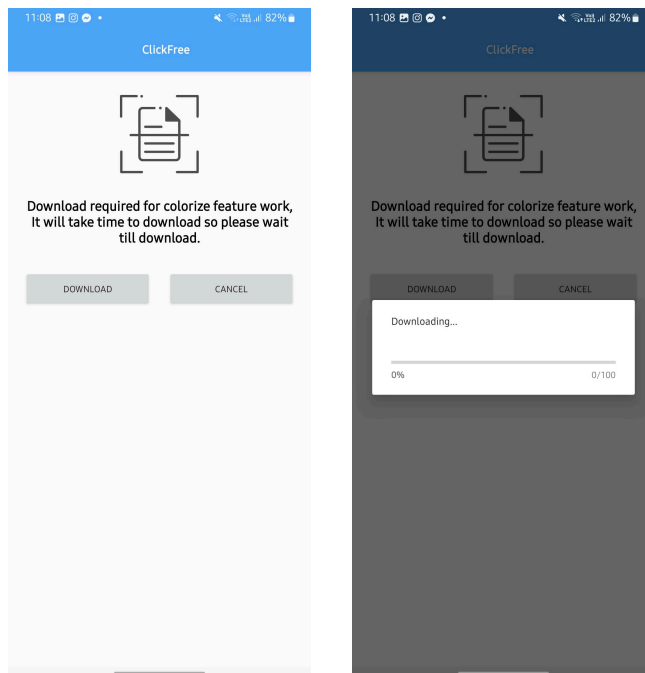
11:08 • 82%

ClickFree

Download required for colorize feature work, It will take time to download so please wait till download.

DOWNLOAD

CANCEL

11:08 • 82%

ClickFree

Download required for colorize feature work, It will take time to download so please wait till download.

DOWNLOAD

CANCEL

Downloading...

0%

0/100